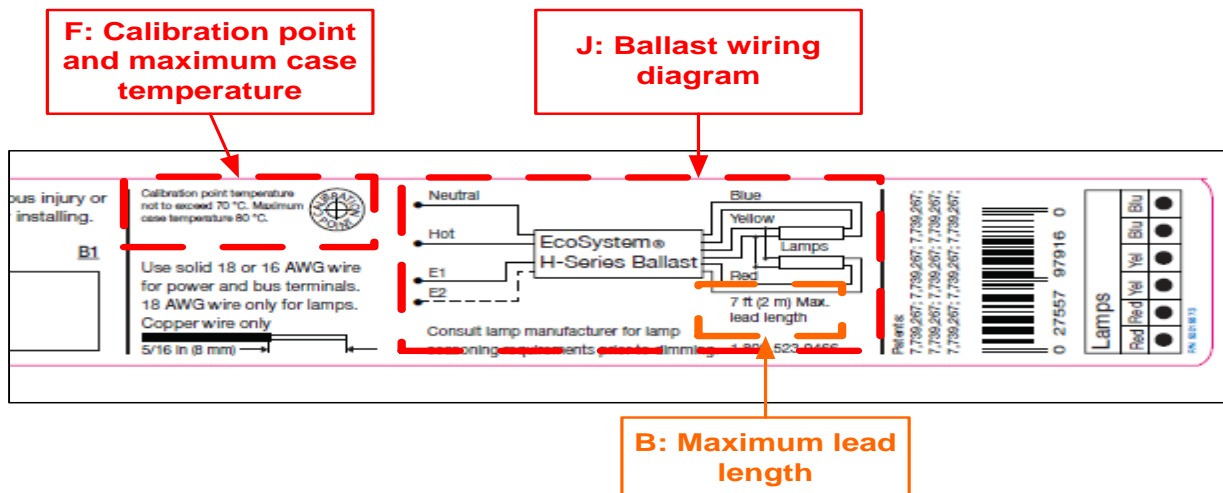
F: Calibration point and maximum case temperature

J: Ballast wiring diagram

ous injury or
installing.

B1

Calibration point temperature not to exceed 70 °C. Maximum case temperature 80 °C.

CALIBRATION POINT

Use solid 18 or 16 AWG wire for power and bus terminals. 18 AWG wire only for lamps. Copper wire only

5/16 in (8 mm)

Neutral

Hot

E1

E2

EcoSystem®
H-Series Ballast

Blue

Yellow

Lamps

Red

7 ft (2 m) Max. lead length

Consult lamp manufacturer for lamp seasoning requirements prior to dimming. 1-8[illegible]-523-9466

Patents
7,739,267; 7,739,267; 7,739,267; 7,739,267; 7,739,267; 7,739,267; 7,739,267; 7,739,267; 7,739,267;

0 27557 97916 0

Lamps

| Red | Red | Yel | Yel | Blu | Blu |
|---|---|---|---|---|---|

B: Maximum lead length